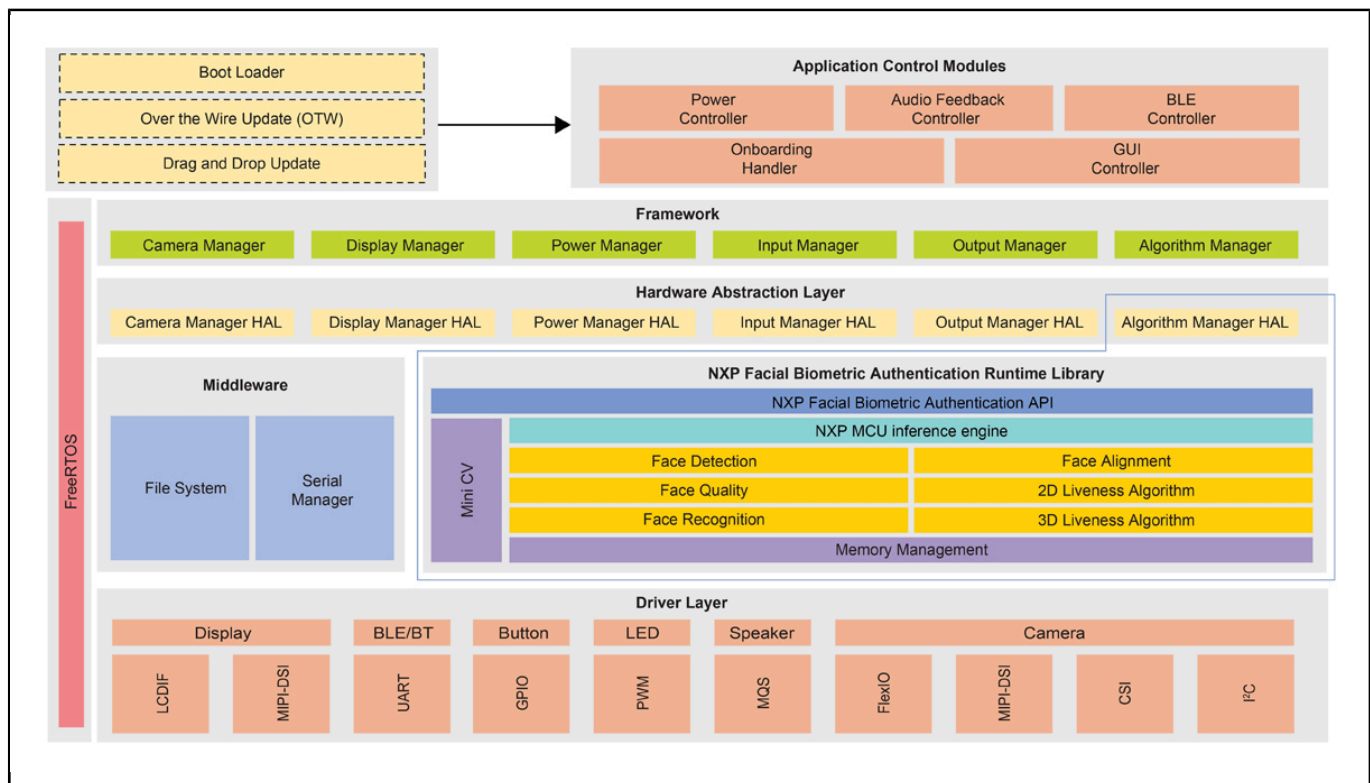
Boot Loader

Over the Wire Update (OTW)

Drag and Drop Update

Application Control Modules

Power Controller

Audio Feedback Controller

BLE Controller

Onboarding Handler

GUI Controller

FreeRTOS

Framework

Camera Manager

Display Manager

Power Manager

Input Manager

Output Manager

Algorithm Manager

Hardware Abstraction Layer

Camera Manager HAL

Display Manager HAL

Power Manager HAL

Input Manager HAL

Output Manager HAL

Algorithm Manager HAL

Middleware

File System

Serial Manager

NXP Facial Biometric Authentication Runtime Library

NXP Facial Biometric Authentication API

Mini CV

NXP MCU inference engine

Face Detection

Face Alignment

Face Quality

2D Liveness Algorithm

Face Recognition

3D Liveness Algorithm

Memory Management

Driver Layer

Display

LCDIF

MIPI-DSI

BLE/BT

UART

Button

GPIO

LED

PWM

Speaker

MQS

Camera

FlexIO

MIPI-DSI

CSI

$I^2C$